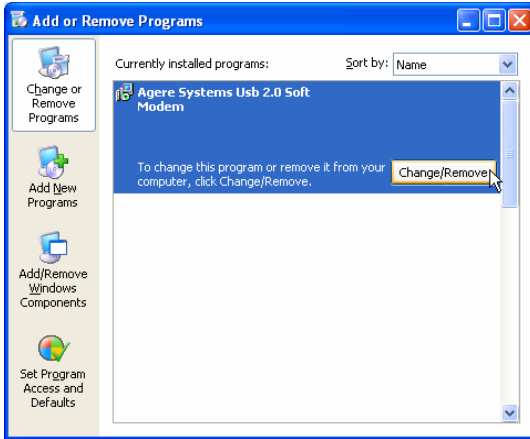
Add or Remove Programs

Change or Remove Programs

Add New Programs

Add/Remove Windows Components

Set Program Access and Defaults

Currently installed programs:

Sort by: Name

Agere Systems Usb 2.0 Soft Modem

To change this program or remove it from your computer, click Change/Remove.

Change/Remove